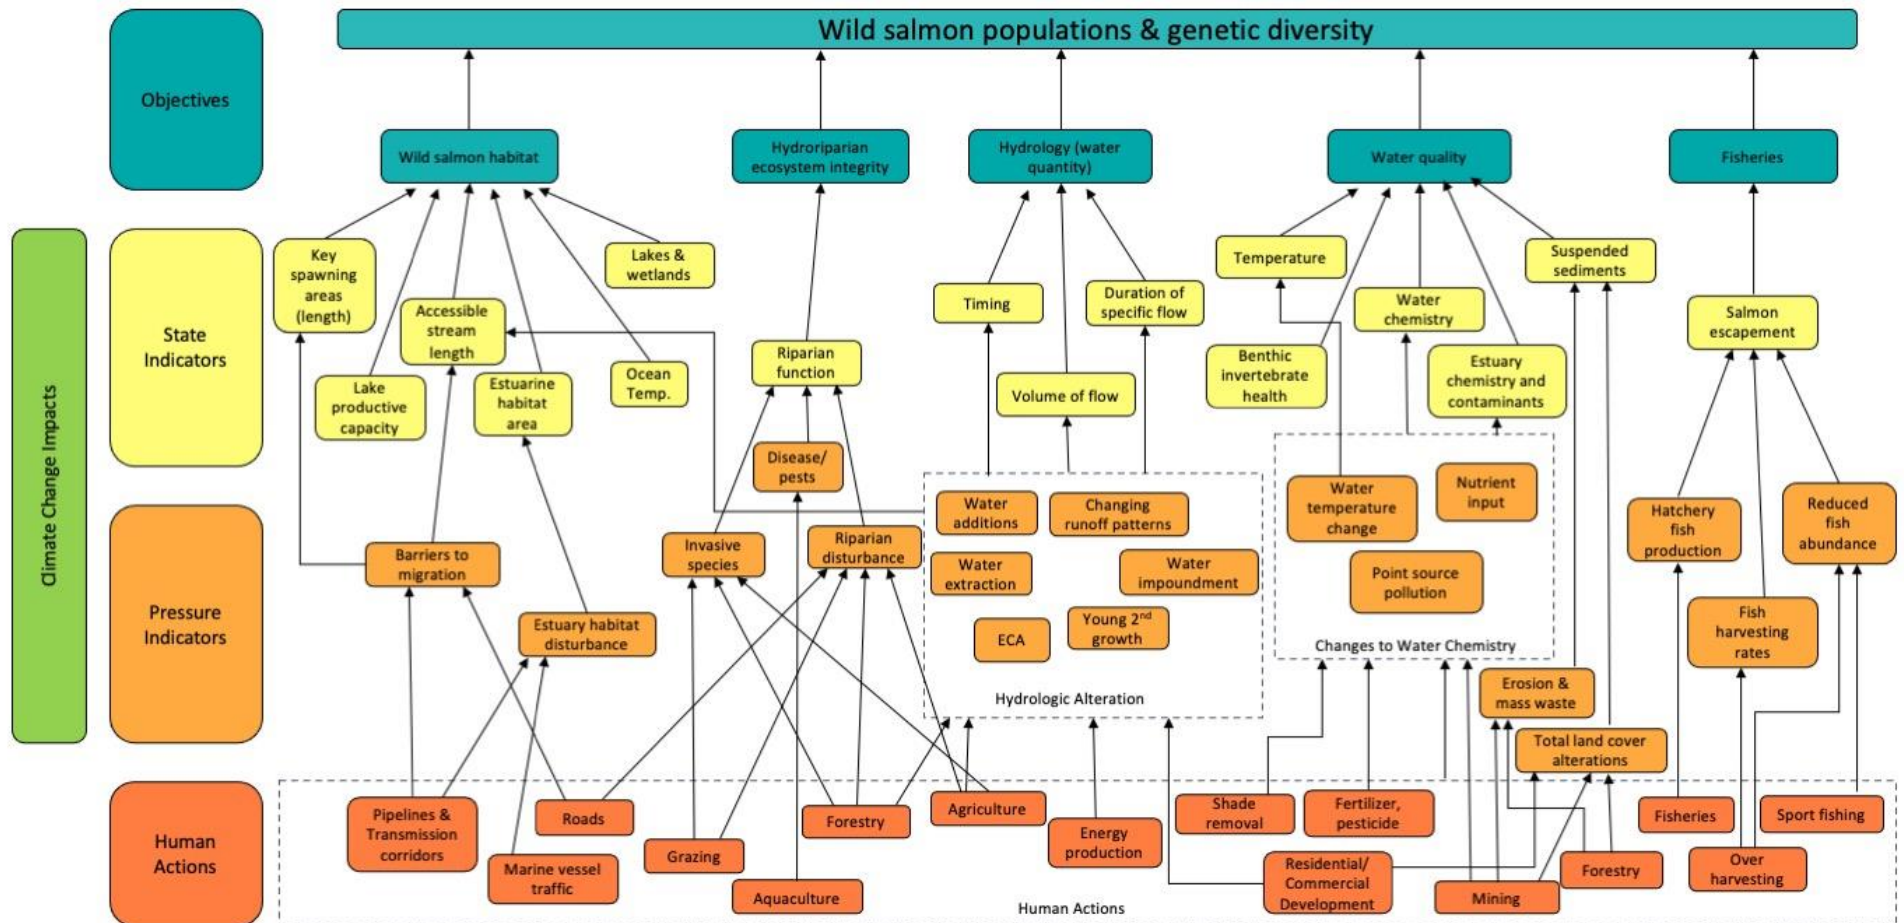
Wild salmon populations & genetic diversity

Objectives

Wild salmon habitat

Hydroriparian ecosystem integrity

Hydrology (water quantity)

Water quality

Fisheries

Climate Change Impacts

State Indicators

Key spawning areas (length)

Lakes & wetlands

Accessible stream length

Lake productive capacity

Estuarine habitat area

Ocean Temp.

Riparian function

Timing

Duration of specific flow

Volume of flow

Temperature

Water chemistry

Suspended sediments

Benthic invertebrate health

Estuary chemistry and contaminants

Salmon escapement

Pressure Indicators

Barriers to migration

Estuary habitat disturbance

Invasive species

Disease/ pests

Riparian disturbance

Water additions

Changing runoff patterns

Water extraction

Water impoundment

ECA

Young 2$^{nd}$ growth

Hydrologic Alteration

Water temperature change

Nutrient input

Point source pollution

Changes to Water Chemistry

Erosion & mass waste

Total land cover alterations

Hatchery fish production

Reduced fish abundance

Fish harvesting rates

Human Actions

Pipelines & Transmission corridors

Roads

Marine vessel traffic

Grazing

Aquaculture

Forestry

Agriculture

Energy production

Shade removal

Fertilizer, pesticide

Residential/ Commercial Development

Mining

Forestry

Fisheries

Sport fishing

Over harvesting

Human Actions